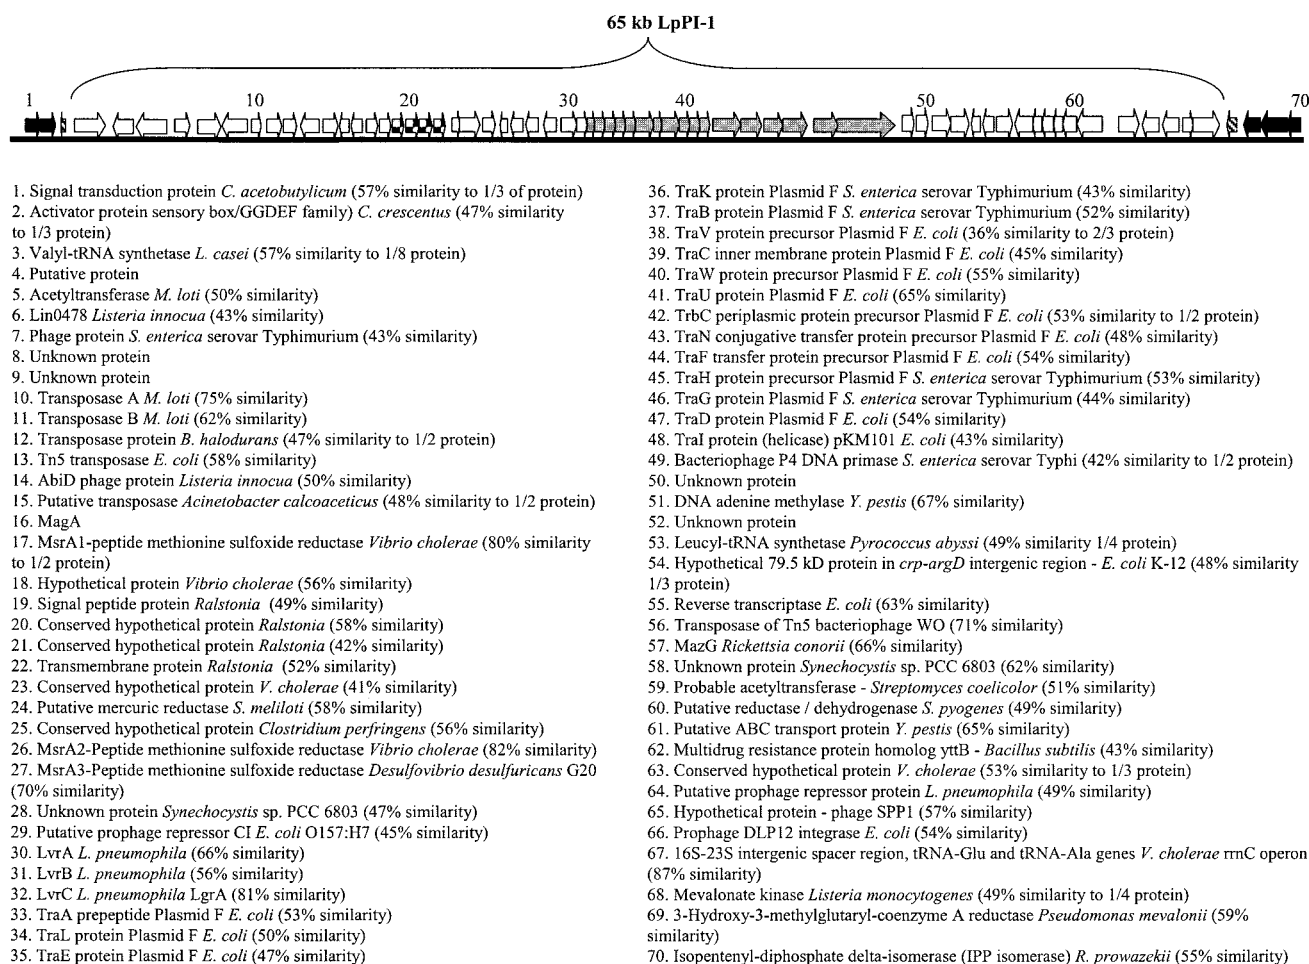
65 kb LpPI-1

1 10 20 30 40 50 60 70

1. Signal transduction protein *C. acetobutylicum* (57% similarity to 1/3 of protein)
2. Activator protein sensory box/GGDEF family) *C. crescentus* (47% similarity to 1/3 protein)
3. Valyl-tRNA synthetase *L. casei* (57% similarity to 1/8 protein)
4. Putative protein
5. Acetyltransferase *M. loti* (50% similarity)
6. Lin0478 *Listeria innocua* (43% similarity)
7. Phage protein *S. enterica* serovar Typhimurium (43% similarity)
8. Unknown protein
9. Unknown protein
10. Transposase A *M. loti* (75% similarity)
11. Transposase B *M. loti* (62% similarity)
12. Transposase protein *B. halodurans* (47% similarity to 1/2 protein)
13. Tn5 transposase *E. coli* (58% similarity)
14. AbiD phage protein *Listeria innocua* (50% similarity)
15. Putative transposase *Acinetobacter calcoaceticus* (48% similarity to 1/2 protein)
16. MagA
17. MsrA1-peptide methionine sulfoxide reductase *Vibrio cholerae* (80% similarity to 1/2 protein)
18. Hypothetical protein *Vibrio cholerae* (56% similarity)
19. Signal peptide protein *Ralstonia* (49% similarity)
20. Conserved hypothetical protein *Ralstonia* (58% similarity)
21. Conserved hypothetical protein *Ralstonia* (42% similarity)
22. Transmembrane protein *Ralstonia* (52% similarity)
23. Conserved hypothetical protein *V. cholerae* (41% similarity)
24. Putative mercuric reductase *S. meliloti* (58% similarity)
25. Conserved hypothetical protein *Clostridium perfringens* (56% similarity)
26. MsrA2-Peptide methionine sulfoxide reductase *Vibrio cholerae* (82% similarity)
27. MsrA3-Peptide methionine sulfoxide reductase *Desulfovibrio desulfuricans* G20 (70% similarity)
28. Unknown protein *Synechocystis* sp. PCC 6803 (47% similarity)
29. Putative prophage repressor CI *E. coli* O157:H7 (45% similarity)
30. LvrA *L. pneumophila* (66% similarity)
31. LvrB *L. pneumophila* (56% similarity)
32. LvrC *L. pneumophila* LgrA (81% similarity)
33. TraA prepeptide Plasmid F *E. coli* (53% similarity)
34. TraL protein Plasmid F *E. coli* (50% similarity)
35. TraE protein Plasmid F *E. coli* (47% similarity)

36. TraK protein Plasmid F *S. enterica* serovar Typhimurium (43% similarity)
37. TraB protein Plasmid F *S. enterica* serovar Typhimurium (52% similarity)
38. TraV protein precursor Plasmid F *E. coli* (36% similarity to 2/3 protein)
39. TraC inner membrane protein Plasmid F *E. coli* (45% similarity)
40. TraW protein precursor Plasmid F *E. coli* (55% similarity)
41. TraU protein Plasmid F *E. coli* (65% similarity)
42. TrbC periplasmic protein precursor Plasmid F *E. coli* (53% similarity to 1/2 protein)
43. TraN conjugative transfer protein precursor Plasmid F *E. coli* (48% similarity)
44. TraF transfer protein precursor Plasmid F *E. coli* (54% similarity)
45. TraH protein precursor Plasmid F *S. enterica* serovar Typhimurium (53% similarity)
46. TraG protein Plasmid F *S. enterica* serovar Typhimurium (44% similarity)
47. TraD protein Plasmid F *E. coli* (54% similarity)
48. TraI protein (helicase) pKM101 *E. coli* (43% similarity)
49. Bacteriophage P4 DNA primase *S. enterica* serovar Typhi (42% similarity to 1/2 protein)
50. Unknown protein
51. DNA adenine methylase *Y. pestis* (67% similarity)
52. Unknown protein
53. Leucyl-tRNA synthetase *Pyrococcus abyssi* (49% similarity 1/4 protein)
54. Hypothetical 79.5 kD protein in *crp-argD* intergenic region - *E. coli* K-12 (48% similarity 1/3 protein)
55. Reverse transcriptase *E. coli* (63% similarity)
56. Transposase of Tn5 bacteriophage WO (71% similarity)
57. MazG *Rickettsia conorii* (66% similarity)
58. Unknown protein *Synechocystis* sp. PCC 6803 (62% similarity)
59. Probable acetyltransferase - *Streptomyces coelicolor* (51% similarity)
60. Putative reductase / dehydrogenase *S. pyogenes* (49% similarity)
61. Putative ABC transport protein *Y. pestis* (65% similarity)
62. Multidrug resistance protein homolog yttB - *Bacillus subtilis* (43% similarity)
63. Conserved hypothetical protein *V. cholerae* (53% similarity to 1/3 protein)
64. Putative prophage repressor protein *L. pneumophila* (49% similarity)
65. Hypothetical protein - phage SPP1 (57% similarity)
66. Prophage DLP12 integrase *E. coli* (54% similarity)
67. 16S-23S intergenic spacer region, tRNA-Glu and tRNA-Ala genes *V. cholerae* rrnC operon (87% similarity)
68. Mevalonate kinase *Listeria monocytogenes* (49% similarity to 1/4 protein)
69. 3-Hydroxy-3-methylglutaryl-coenzyme A reductase *Pseudomonas mevalonii* (59% similarity)
70. Isopentenyl-diphosphate delta-isomerase (IPP isomerase) *R. prowazekii* (55% similarity)